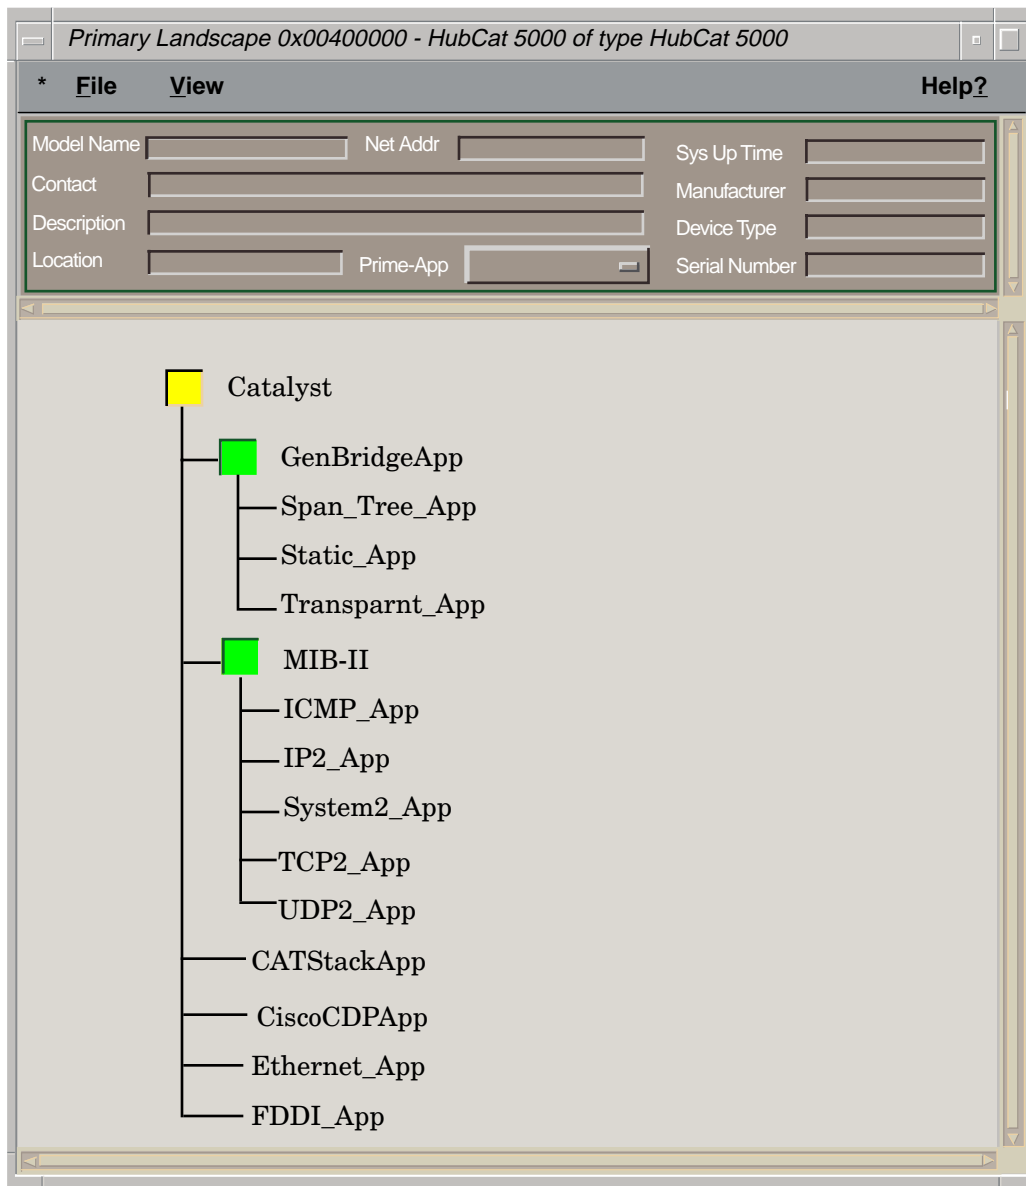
Primary Landscape 0x00400000 - HubCat 5000 of type HubCat 5000

* File View Help?

Model Name
Net Addr
Sys Up Time
Contact
Manufacturer
Description
Device Type
Location
Prime-App
Serial Number

Catalyst
GenBridgeApp
Span_Tree_App
Static_App
Transparnt_App
MIB-II
ICMP_App
IP2_App
System2_App
TCP2_App
UDP2_App
CATStackApp
CiscoCDPApp
Ethernet_App
FDDI_App